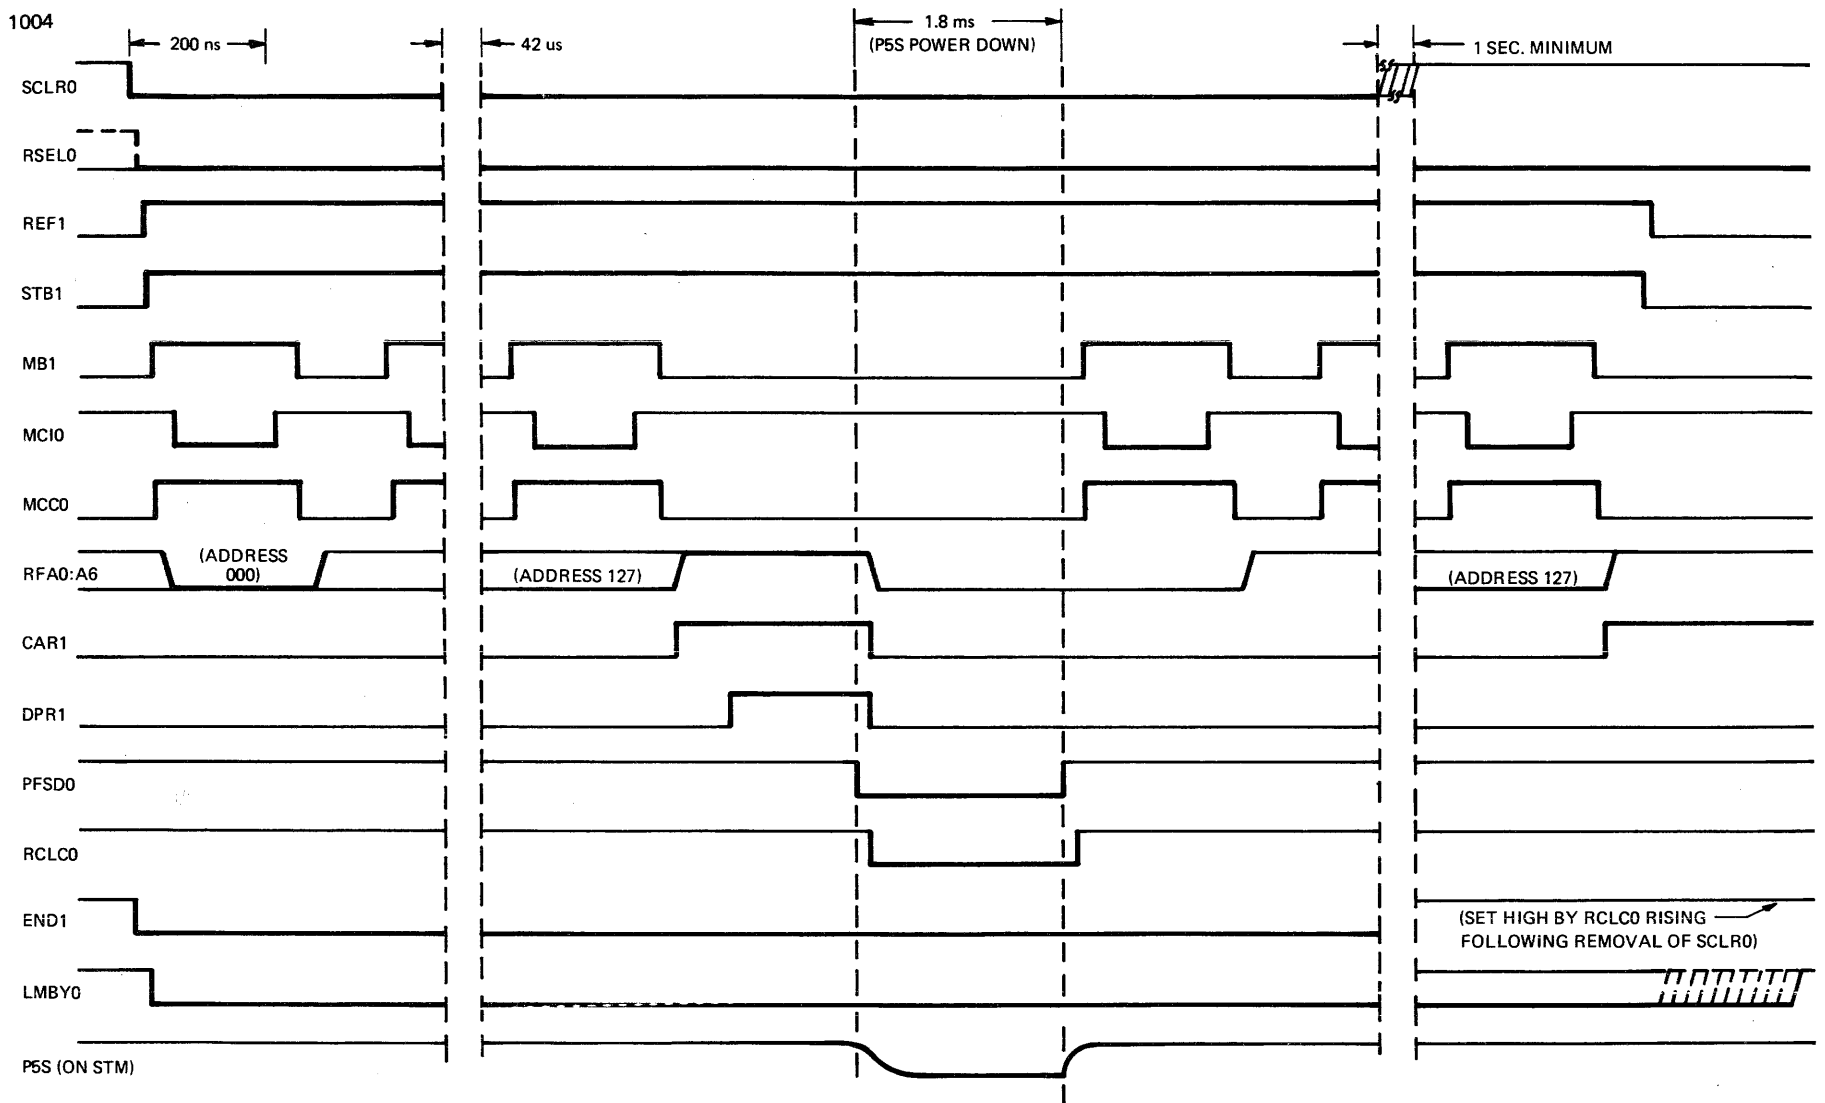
1004

200 ns

42 us

1.8 ms
(P5S POWER DOWN)

1 SEC. MINIMUM

SCLR0

RSEL0

REF1

STB1

MB1

MCI0

MCC0

RFA0:A6

(ADDRESS 000)

(ADDRESS 127)

(ADDRESS 127)

CAR1

DPR1

PFSD0

RCLC0

END1

(SET HIGH BY RCLC0 RISING FOLLOWING REMOVAL OF SCLR0)

LMBY0

P5S (ON STM)